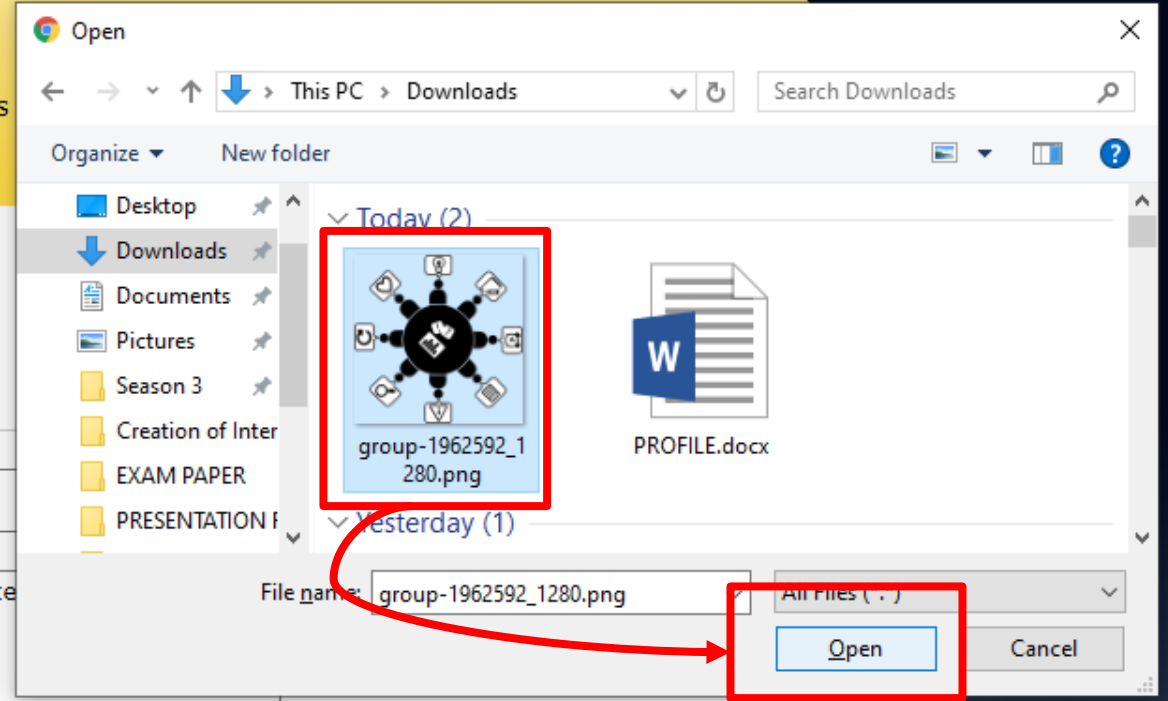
Open

This PC > Downloads

Search Downloads

Organize ▾ New folder

Desktop
Downloads
Documents
Pictures
Season 3
Creation of Inter
EXAM PAPER
PRESENTATION F

Today (2)

group-1962592_1280.png

PROFILE.docx

Yesterday (1)

File name: group-1962592_1280.png

All Files (*.*)

Open Cancel